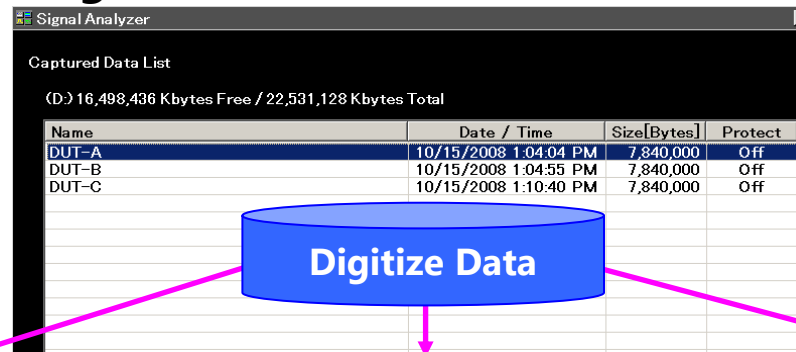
Signal Analyzer

Captured Data List

(D:) 16,498,436 Kbytes Free / 22,531,128 Kbytes Total

| Name | Date / Time | Size[Bytes] | Protect |
|---|---|---|---|
| DUT-A | 10/15/2008 1:04:04 PM | 7,840,000 | Off |
| DUT-B | 10/15/2008 1:04:55 PM | 7,840,000 | Off |
| DUT-C | 10/15/2008 1:10:40 PM | 7,840,000 | Off |

Digitize Data